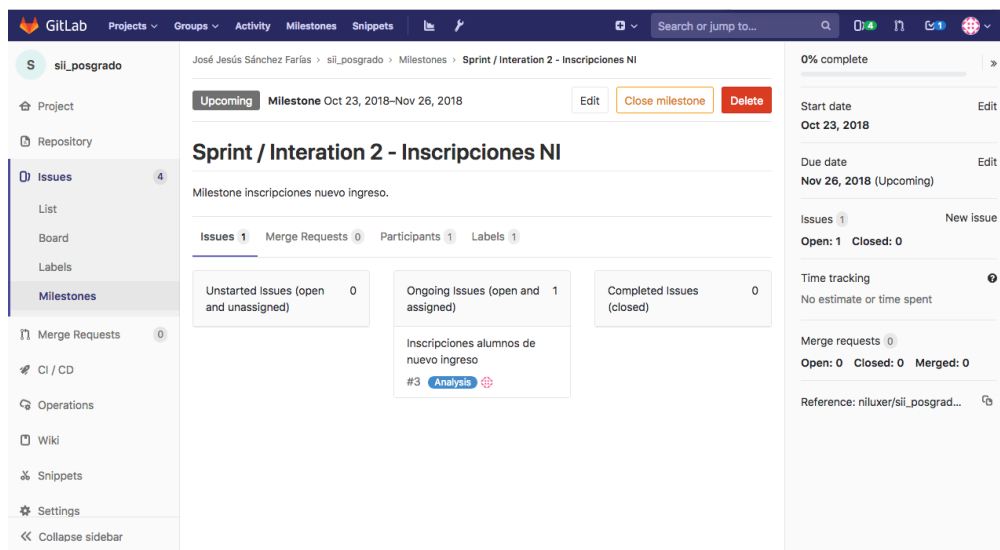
GitLab Projects Groups Activity Milestones Snippets

Search or jump to...

4 1

S sii_posgrado

Project
Repository
Issues 4
List
Board
Labels
Milestones
Merge Requests 0
CI / CD
Operations
Wiki
Snippets
Settings
Collapse sidebar

José Jesús Sánchez Farías › sii_posgrado › Milestones › Sprint / Interation 2 - Inscripciones NI

Upcoming Milestone Oct 23, 2018–Nov 26, 2018

Edit Close milestone Delete

Sprint / Interation 2 - Inscripciones NI

Milestone inscripciones nuevo ingreso.

Issues 1 Merge Requests 0 Participants 1 Labels 1

Unstarted Issues (open and unassigned) 0

Ongoing Issues (open and assigned) 1

Inscripciones alumnos de nuevo ingreso
#3 Analysis

Completed Issues (closed) 0

0% complete

»

Start date Edit
Oct 23, 2018

Due date Edit
Nov 26, 2018 (Upcoming)

Issues 1 New issue
Open: 1 Closed: 0

Time tracking
No estimate or time spent

Merge requests 0
Open: 0 Closed: 0 Merged: 0

Reference: niluxer/sii_posgrad...